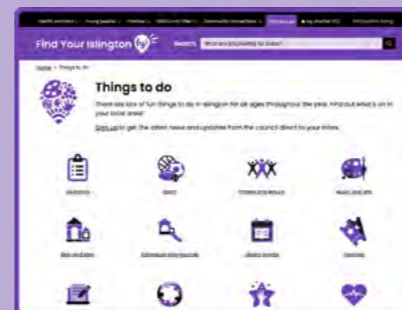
Find Your Islington

Home > Things to do

Things to do

There are lots of fun things to do in Islington for all ages throughout the year. Find out what's on in your local area!

Sign up to get the latest news and updates from the council direct to your inbox.